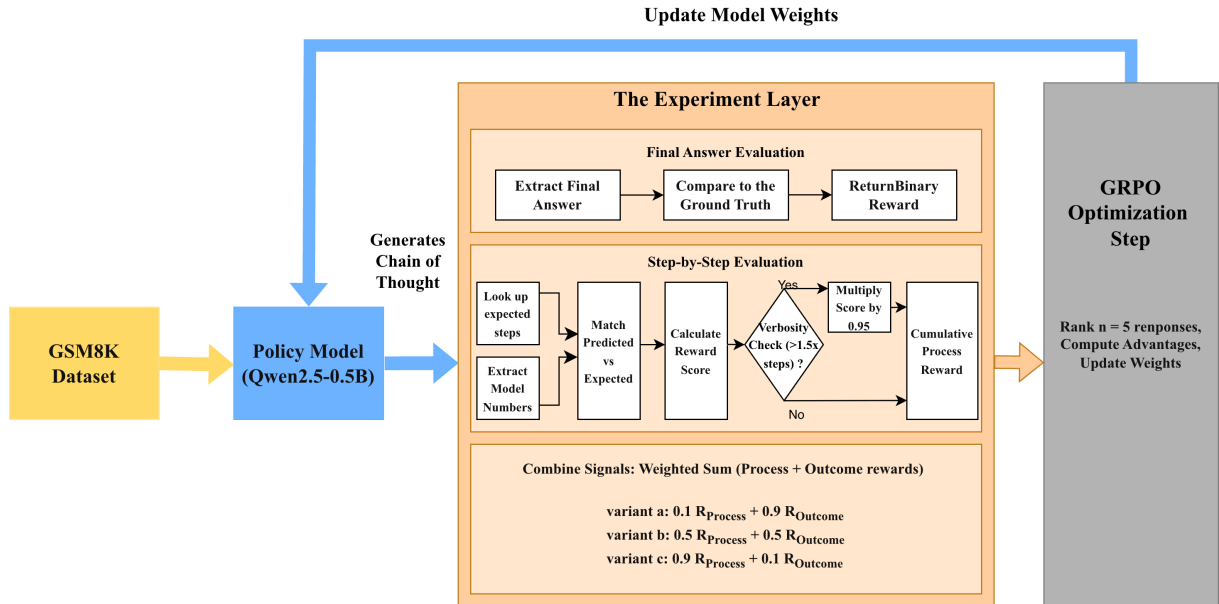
Update Model Weights

GSM8K Dataset

Policy Model (Qwen2.5-0.5B)

Generates Chain of Thought

The Experiment Layer

Final Answer Evaluation

Extract Final Answer

Compare to the Ground Truth

ReturnBinary Reward

Step-by-Step Evaluation

Look up expected steps

Extract Model Numbers

Match Predicted vs Expected

Calculate Reward Score

Verbosity Check (>1.5x steps) ?

Yes

No

Multiply Score by 0.95

Cumulative Process Reward

Combine Signals: Weighted Sum (Process + Outcome rewards)

variant a: 0.1 $R_{Process}$ + 0.9 $R_{Outcome}$
variant b: 0.5 $R_{Process}$ + 0.5 $R_{Outcome}$
variant c: 0.9 $R_{Process}$ + 0.1 $R_{Outcome}$

GRPO Optimization Step

Rank n = 5 renponses, Compute Advantages, Update Weights